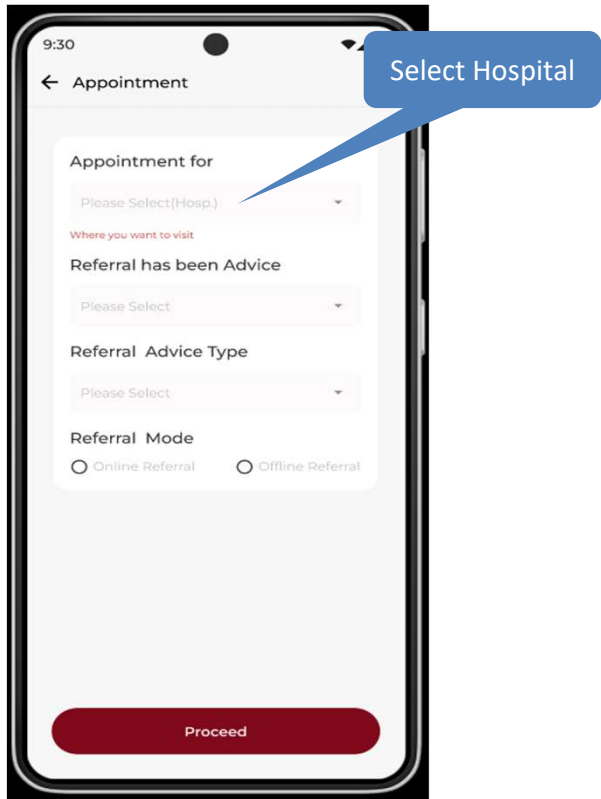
9:30

← Appointment

Select Hospital

Appointment for

Please Select(Hosp.)

Where you want to visit

Referral has been Advice

Please Select

Referral Advice Type

Please Select

Referral Mode

Online Referral

Offline Referral

Proceed